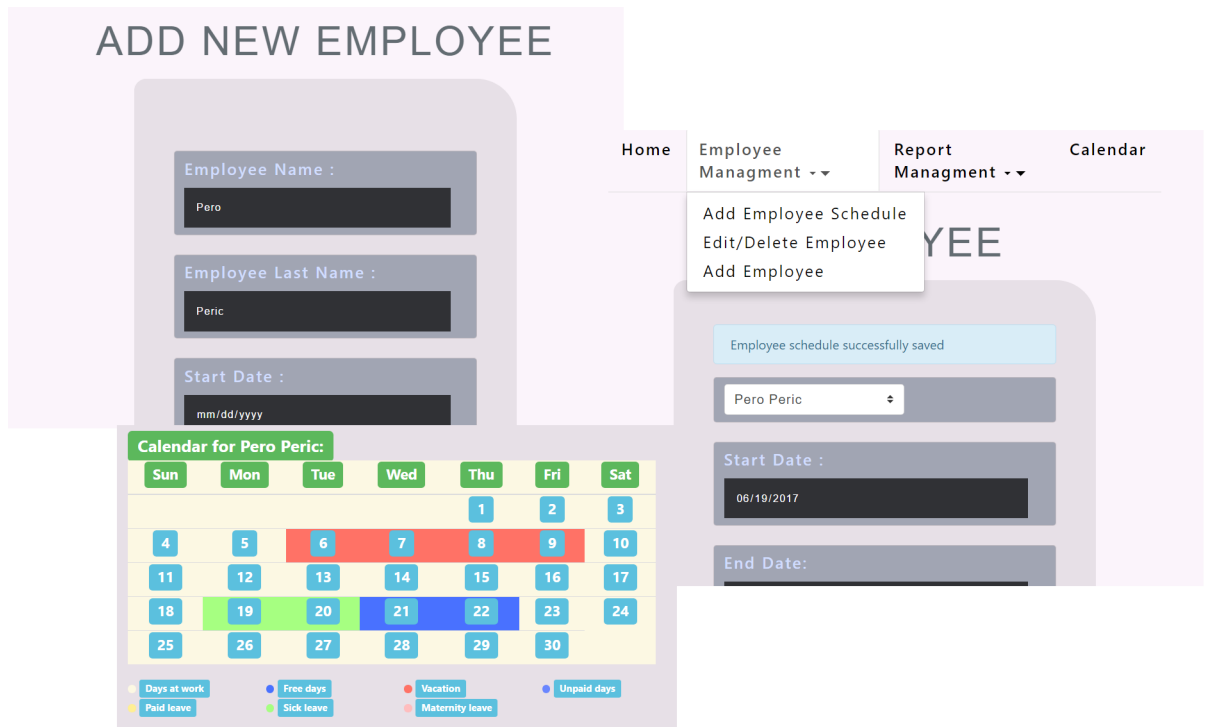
ADD NEW EMPLOYEE

Employee Name :

Pero

Employee Last Name :

Peric

Start Date :

mm/dd/yyyy

Home | Employee Managment | Report Managment | Calendar

Add Employee Schedule
Edit/Delete Employee
Add Employee

YEE

Employee schedule successfully saved

Pero Peric

Start Date :

06/19/2017

End Date:

Calendar for Pero Peric:

| Sun | Mon | Tue | Wed | Thu | Fri | Sat |
|---|---|---|---|---|---|---|
| | | | | 1 | 2 | 3 |
| 4 | 5 | 6 | 7 | 8 | 9 | 10 |
| 11 | 12 | 13 | 14 | 15 | 16 | 17 |
| 18 | 19 | 20 | 21 | 22 | 23 | 24 |
| 25 | 26 | 27 | 28 | 29 | 30 | |

Days at work
Free days
Vacation
Unpaid days
Paid leave
Sick leave
Maternity leave